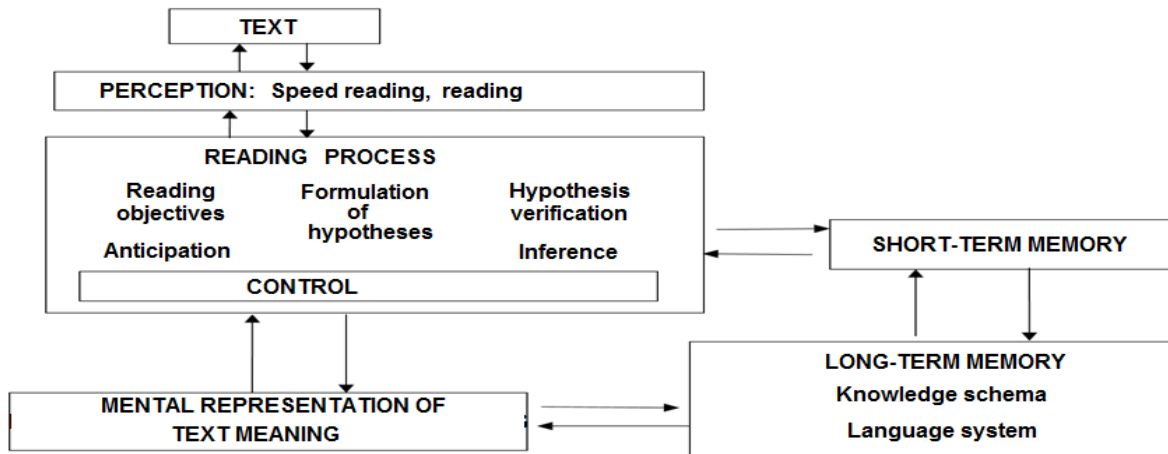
TEXT

PERCEPTION: Speed reading, reading

READING PROCESS

Reading objectives

Anticipation

Formulation of hypotheses

Hypothesis verification

Inference

CONTROL

SHORT-TERM MEMORY

LONG-TERM MEMORY

Knowledge schema

Language system

MENTAL REPRESENTATION OF TEXT MEANING